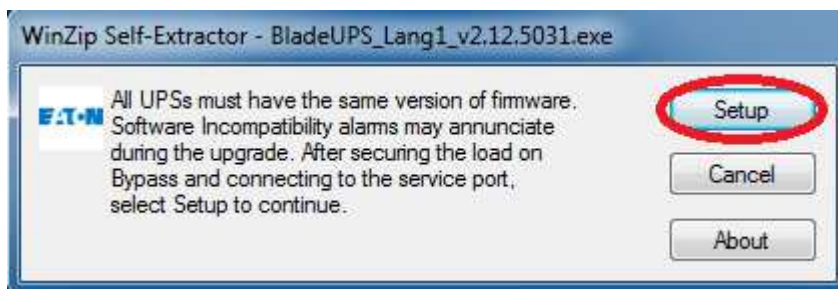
WinZip Self-Extractor - BladeUPS_Lang1_v2.12.5031.exe

EATON

All UPSs must have the same version of firmware. Software Incompatibility alarms may annunciate during the upgrade. After securing the load on Bypass and connecting to the service port, select Setup to continue.

Setup

Cancel

About